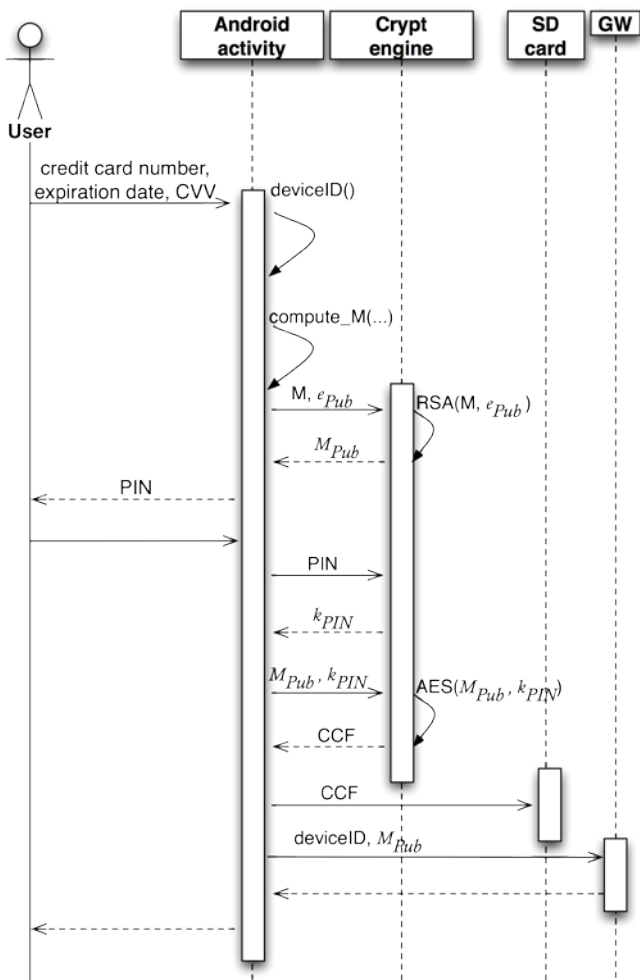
Android activity

Crypt engine

SD card

GW

User

credit card number, expiration date, CVV

deviceID()

compute_M(...)

M, $e_{Pub}$

RSA(M, $e_{Pub}$)

$M_{Pub}$

PIN

PIN

$k_{PIN}$

$M_{Pub}$, $k_{PIN}$

AES($M_{Pub}$, $k_{PIN}$)

CCF

CCF

deviceID, $M_{Pub}$